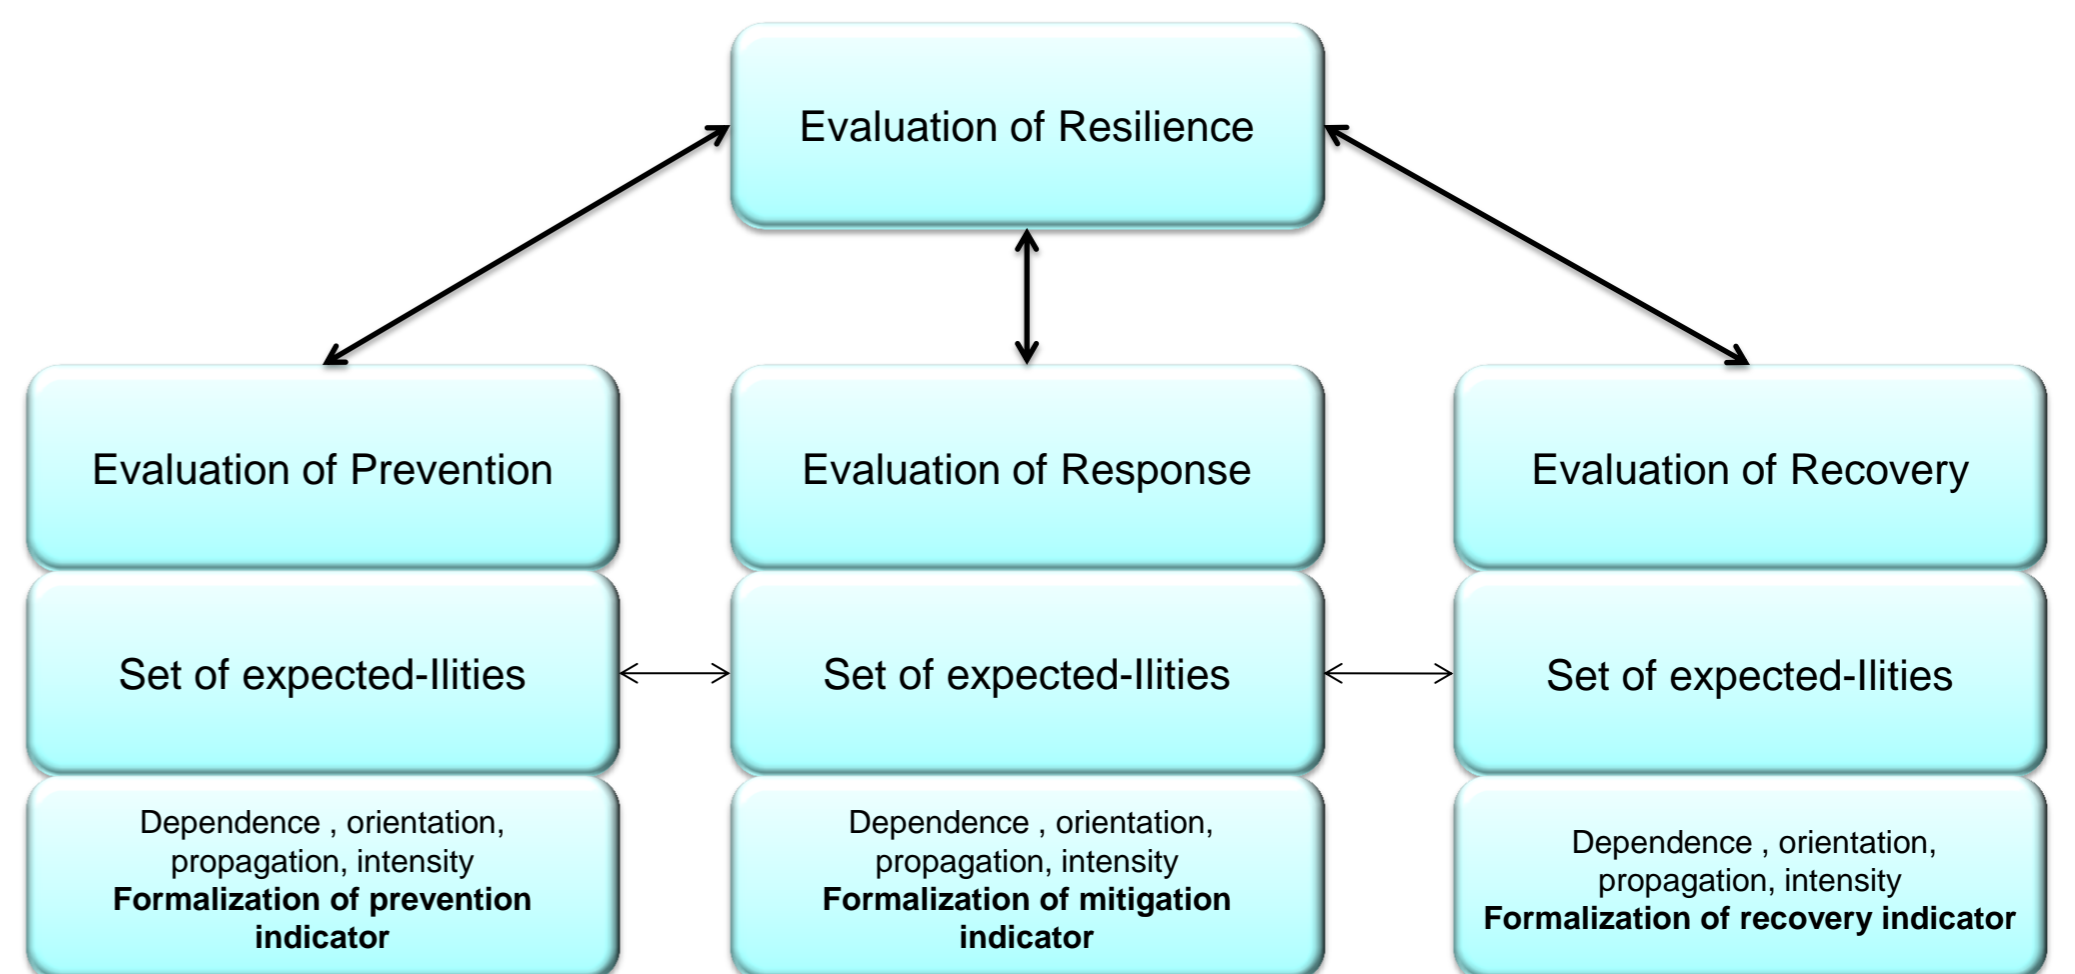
Evaluation of Resilience

Evaluation of Prevention

Set of expected-Ilities

Dependence , orientation, propagation, intensity
**Formalization of prevention indicator**

Evaluation of Response

Set of expected-Ilities

Dependence , orientation, propagation, intensity
**Formalization of mitigation indicator**

Evaluation of Recovery

Set of expected-Ilities

Dependence , orientation, propagation, intensity
**Formalization of recovery indicator**